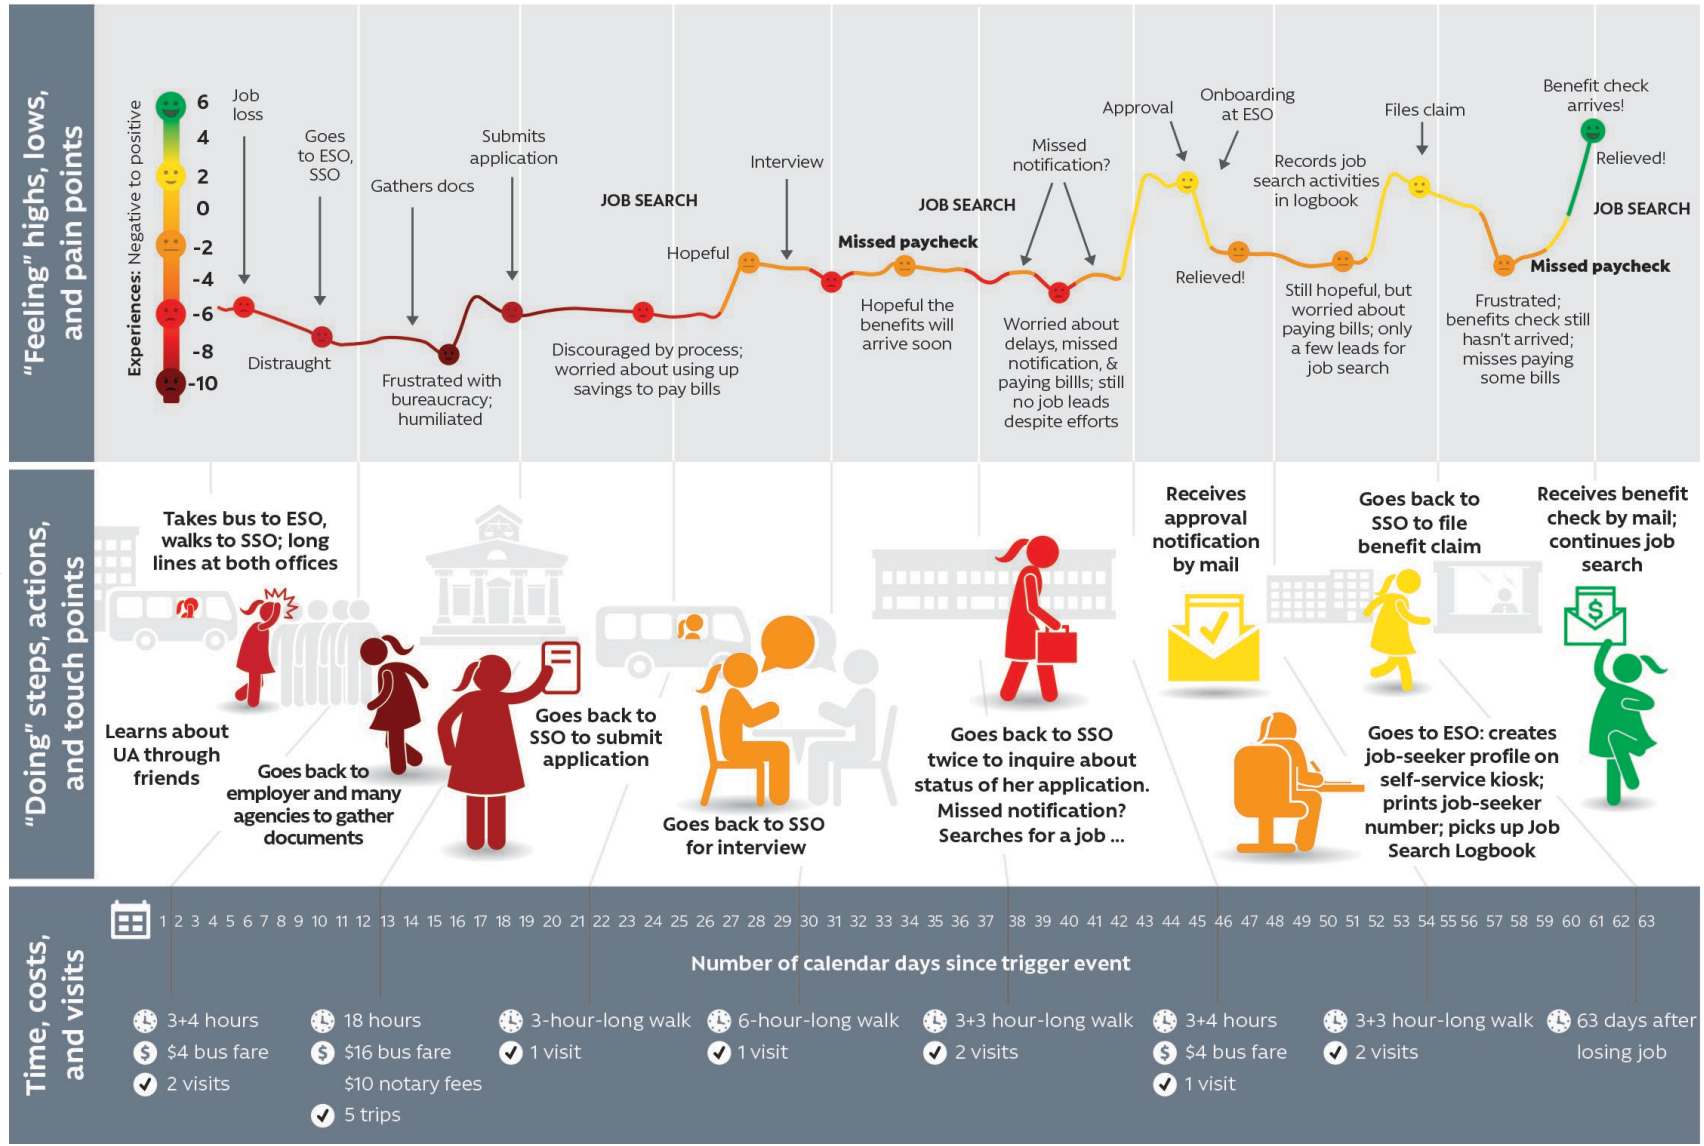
"Feeling" highs, lows, and pain points

Experiences: Negative to positive

6
4
2
0
-2
-4
-6
-8
-10

Job loss

Goes to ESO, SSO

Gathers docs

Submits application

JOB SEARCH

Interview

JOB SEARCH

Missed notification?

Approval

Onboarding at ESO

Records job search activities in logbook

Files claim

Benefit check arrives!

Relieved!

JOB SEARCH

Distraught

Frustrated with bureaucracy; humiliated

Discouraged by process; worried about using up savings to pay bills

Hopeful

Missed paycheck

Hopeful the benefits will arrive soon

Worried about delays, missed notification, & paying billls; still no job leads despite efforts

Relieved!

Still hopeful, but worried about paying bills; only a few leads for job search

Missed paycheck

Frustrated; benefits check still hasn't arrived; misses paying some bills

"Doing" steps, actions, and touch points

Takes bus to ESO, walks to SSO; long lines at both offices

Learns about UA through friends

Goes back to employer and many agencies to gather documents

Goes back to SSO to submit application

Goes back to SSO for interview

Goes back to SSO twice to inquire about status of her application. Missed notification? Searches for a job ...

Receives approval notification by mail

Goes back to SSO to file benefit claim

Goes to ESO: creates job-seeker profile on self-service kiosk; prints job-seeker number; picks up Job Search Logbook

Receives benefit check by mail; continues job search

Time, costs, and visits

1 2 3 4 5 6 7 8 9 10 11 12 13 14 15 16 17 18 19 20 21 22 23 24 25 26 27 28 29 30 31 32 33 34 35 36 37 38 39 40 41 42 43 44 45 46 47 48 49 50 51 52 53 54 55 56 57 58 59 60 61 62 63

Number of calendar days since trigger event

3+4 hours
$4 bus fare
2 visits

18 hours
$16 bus fare
$10 notary fees
5 trips

3-hour-long walk
1 visit

6-hour-long walk
1 visit

3+3 hour-long walk
2 visits

3+4 hours
$4 bus fare
1 visit

3+3 hour-long walk
2 visits

63 days after losing job